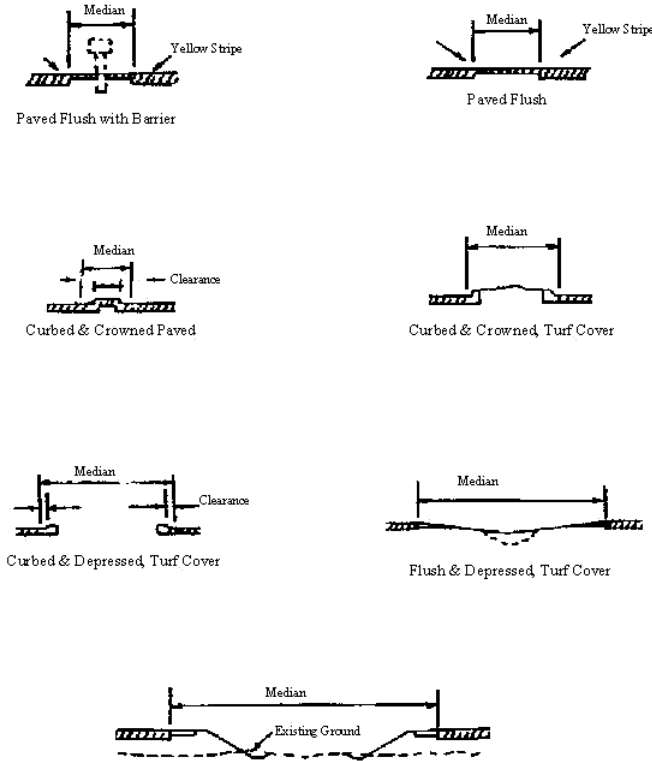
Median

Yellow Stripe

Paved Flush with Barrier

Median

Yellow Stripe

Paved Flush

Median

Clearance

Curbed & Crowned Paved

Median

Curbed & Crowned, Turf Cover

Median

Clearance

Curbed & Depressed, Turf Cover

Median

Flush & Depressed, Turf Cover

Median

Existing Ground